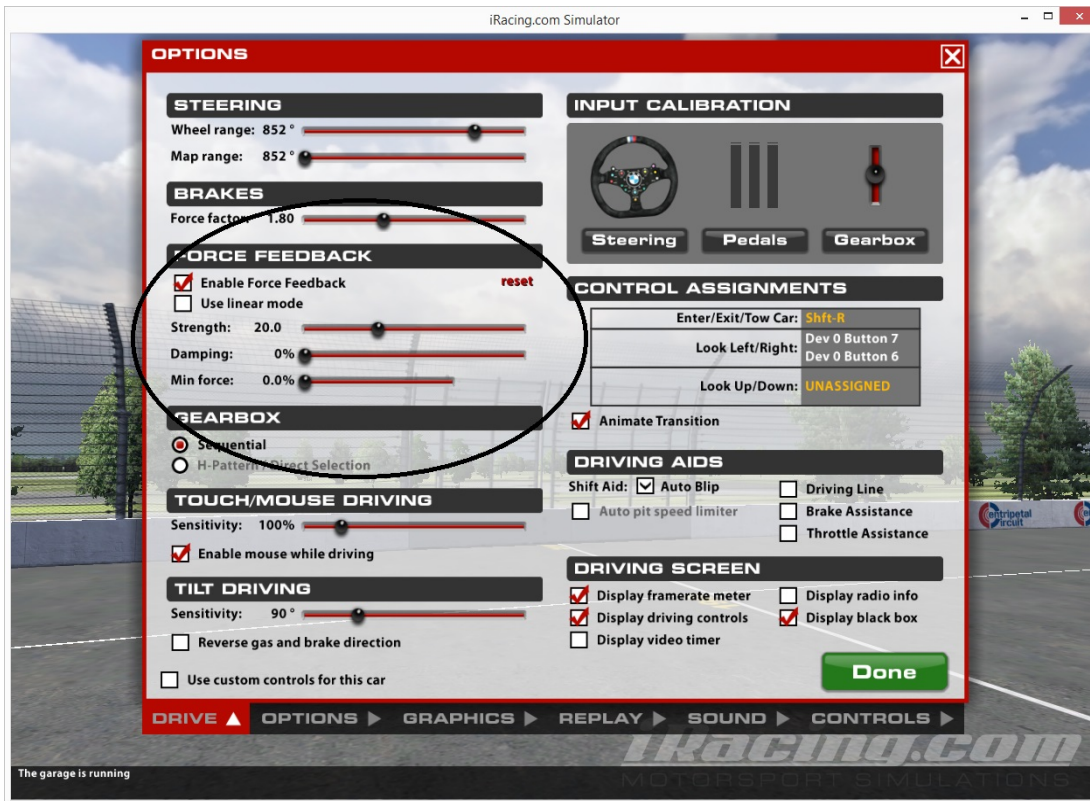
iRacing.com Simulator

OPTIONS

STEERING
Wheel range: 852 °
Map range: 852 °

BRAKES
Force factor: 1.80

FORCE FEEDBACK
Enable Force Feedback
reset
Use linear mode
Strength: 20.0
Damping: 0%
Min force: 0.0%

GEARBOX
Sequential
H-Pattern / Direct Selection

TOUCH/MOUSE DRIVING
Sensitivity: 100%
Enable mouse while driving

TILT DRIVING
Sensitivity: 90 °
Reverse gas and brake direction

Use custom controls for this car

INPUT CALIBRATION
Steering
Pedals
Gearbox

CONTROL ASSIGNMENTS

| | |
|---|---|
| Enter/Exit/Tow Car: | Shft-R |
| Look Left/Right: | Dev 0 Button 7 Dev 0 Button 6 |
| Look Up/Down: | UNASSIGNED |

Animate Transition

DRIVING AIDS
Shift Aid: Auto Blip
Auto pit speed limiter
Driving Line
Brake Assistance
Throttle Assistance

DRIVING SCREEN
Display framerate meter
Display driving controls
Display video timer
Display radio info
Display black box

Done

DRIVE
OPTIONS
GRAPHICS
REPLAY
SOUND
CONTROLS

The garage is running

iRacing.com
MOTORSPORT SIMULATIONS

Centripetal Circuit